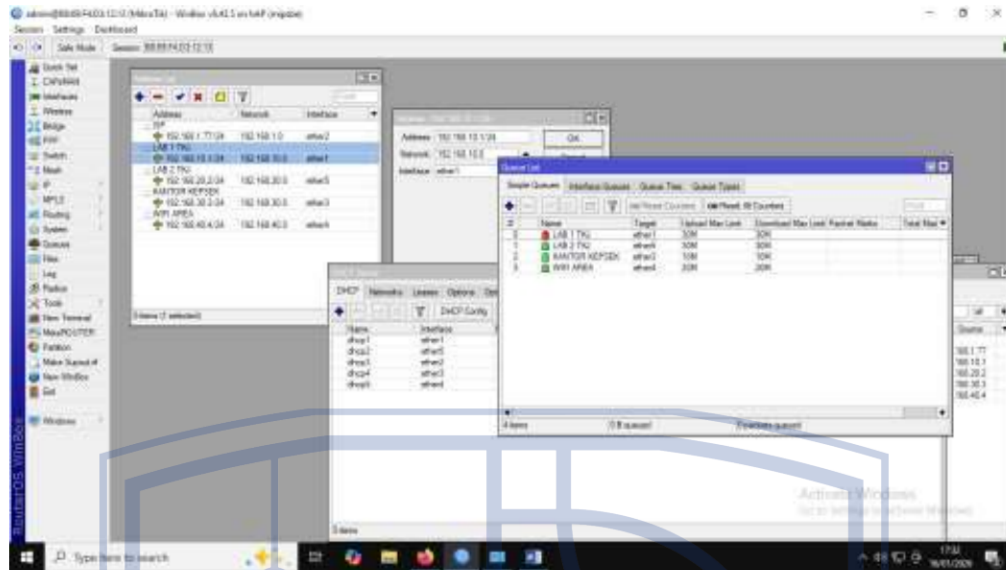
admin@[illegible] (MikroTik) - WinBox v6.43.5 on hAP (mipsbe)

Session Settings Dashboard

Safe Mode Session: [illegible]

Quick Set
CAPsMAN
Interfaces
Wireless
Bridge
PPP
Switch
Mesh
IP
MPLS
Routing
System
Queues
Files
Log
Radius
Tools
New Terminal
MetaROUTER
Partition
Make Supout.rif
New WinBox
Exit

Windows

RouterOS WinBox

Address List

| Address | Network | Interface |
|---|---|---|
| ISP | | |
| 192.168.1.77/24 | 192.168.1.0 | ether2 |
| LAB 1 TKJ | | |
| 192.168.10.1/24 | 192.168.10.0 | ether1 |
| LAB 2 TKJ | | |
| 192.168.20.2/24 | 192.168.20.0 | ether5 |
| KANTOR KEPSEK | | |
| 192.168.30.3/24 | 192.168.30.0 | ether3 |
| WIFI AREA | | |
| 192.168.40.4/24 | 192.168.40.0 | ether4 |

9 items (1 selected)

Address <192.168.10.1/24>
Address: 192.168.10.1/24
Network: 192.168.10.0
Interface: ether1
OK

DHCP Server
DHCP Networks Leases Options
DHCP Config

| Name | Interface |
|---|---|
| dhcp1 | ether1 |
| dhcp2 | ether5 |
| dhcp3 | ether2 |
| dhcp4 | ether3 |
| dhcp5 | ether4 |

5 items

Queue List
Simple Queues Interface Queues Queue Tree Queue Types
Reset Counters Reset All Counters

| # | Name | Target | Upload Max Limit | Download Max Limit | Packet Marks | Total Max |
|---|---|---|---|---|---|---|
| 0 | LAB 1 TKJ | ether1 | 30M | 30M | | |
| 1 | LAB 2 TKJ | ether5 | 30M | 30M | | |
| 2 | KANTOR KEPSEK | ether3 | 10M | 10M | | |
| 3 | WIFI AREA | ether4 | 20M | 20M | | |

4 items 0 B queued 0 packets queued

Source
168.1.77
168.10.1
168.20.2
168.30.3
168.40.4

Activate Windows
Go to Settings to activate Windows.

Type here to search

17:54
16/01/2020